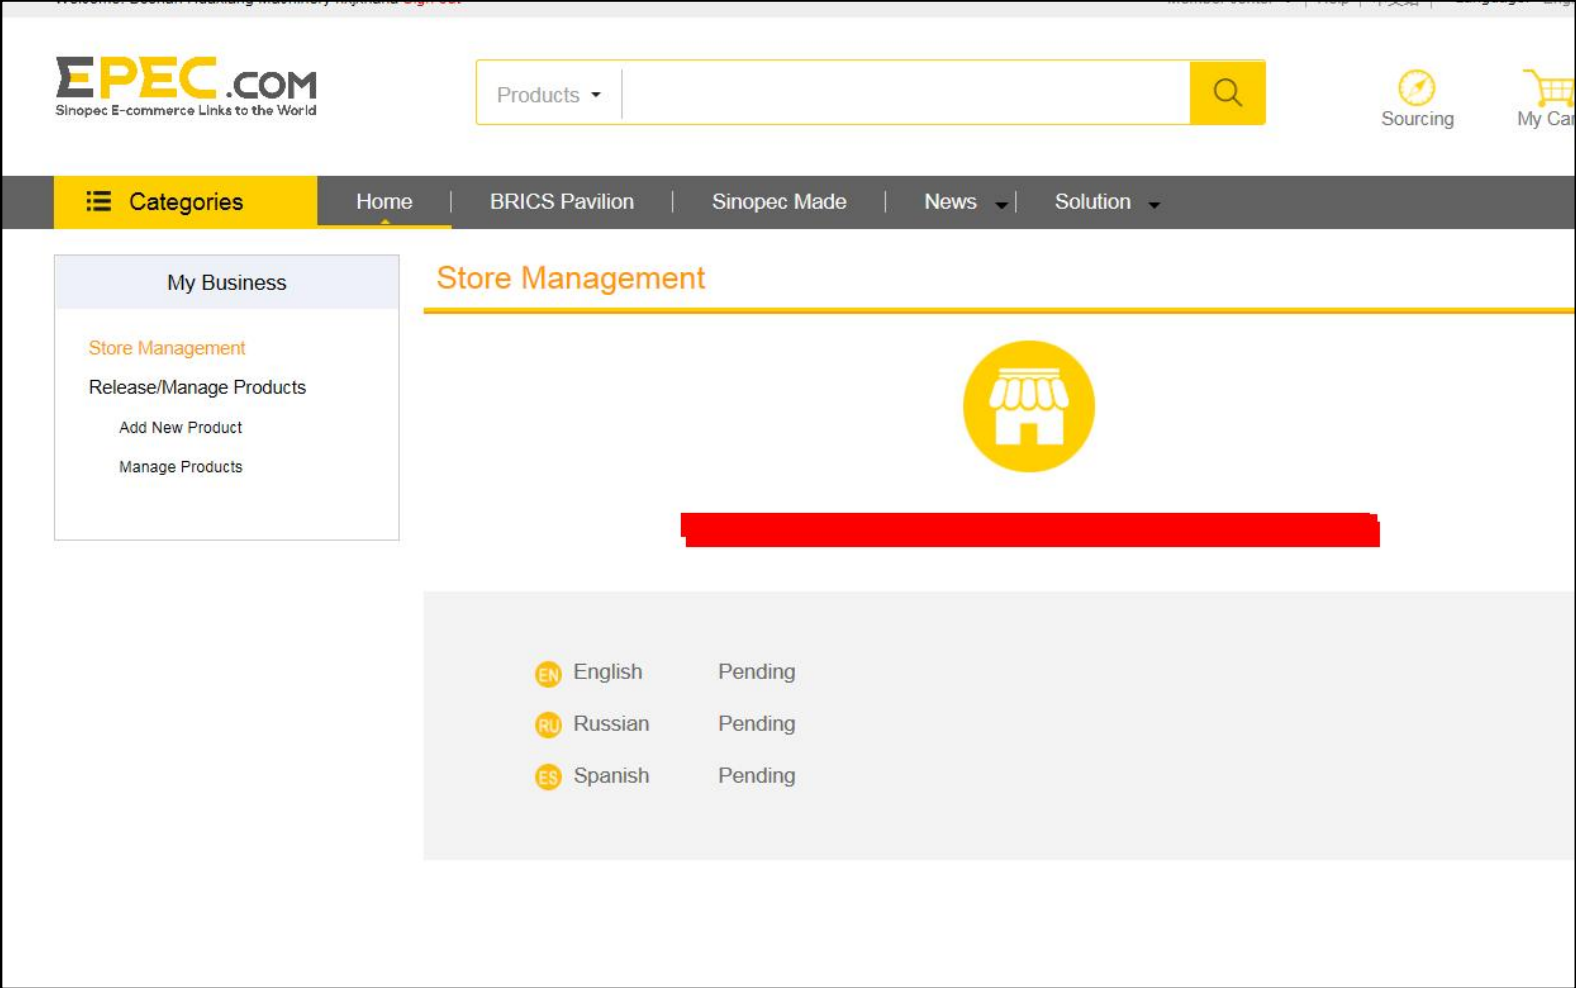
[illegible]

EPEC.COM
Sinopec E-commerce Links to the World

Products

Sourcing

My Ca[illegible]

Categories

Home | BRICS Pavilion | Sinopec Made | News | Solution

My Business

Store Management

Release/Manage Products

Add New Product

Manage Products

Store Management

EN English Pending

RU Russian Pending

ES Spanish Pending